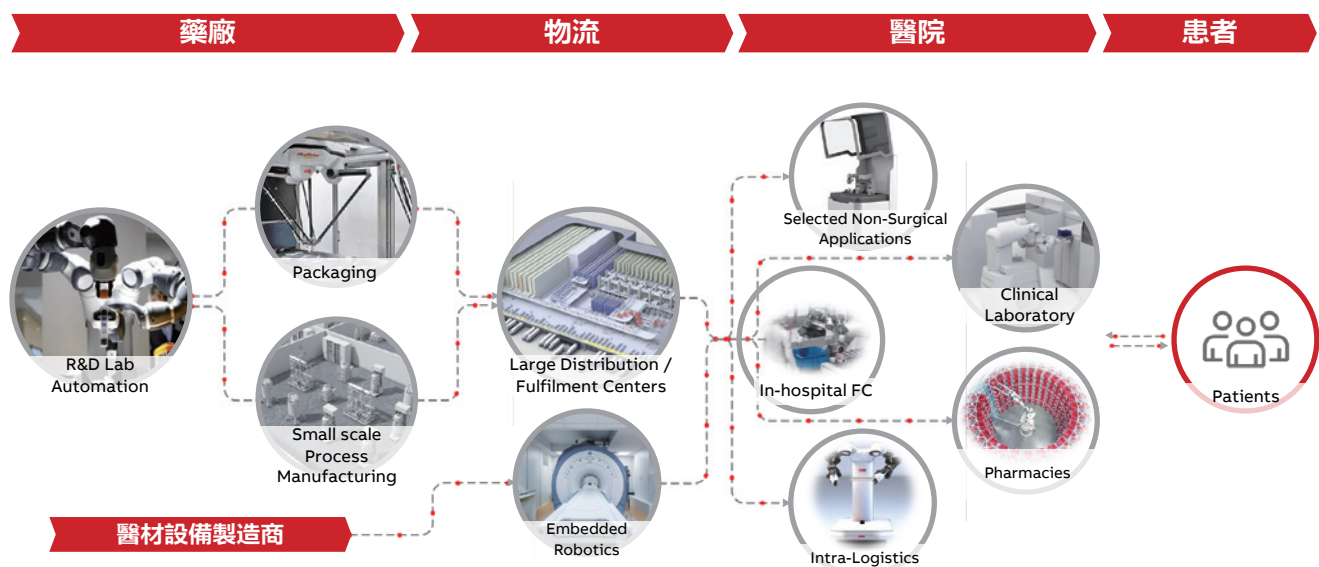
藥廠

物流

醫院

患者

R&D Lab Automation

Packaging

Small scale Process Manufacturing

Large Distribution / Fulfilment Centers

Embedded Robotics

醫材設備製造商

Selected Non-Surgical Applications

In-hospital FC

Intra-Logistics

Clinical Laboratory

Pharmacies

Patients